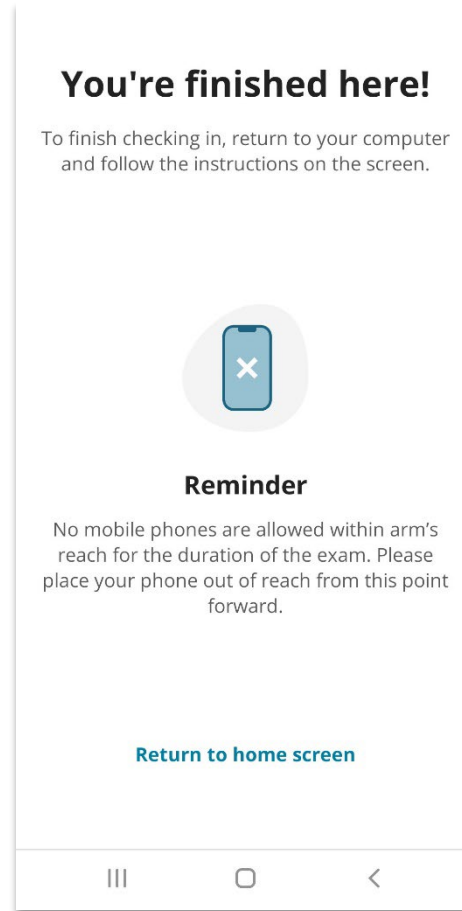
You're finished here!

To finish checking in, return to your computer and follow the instructions on the screen.

Reminder

No mobile phones are allowed within arm’s reach for the duration of the exam. Please place your phone out of reach from this point forward.

Return to home screen